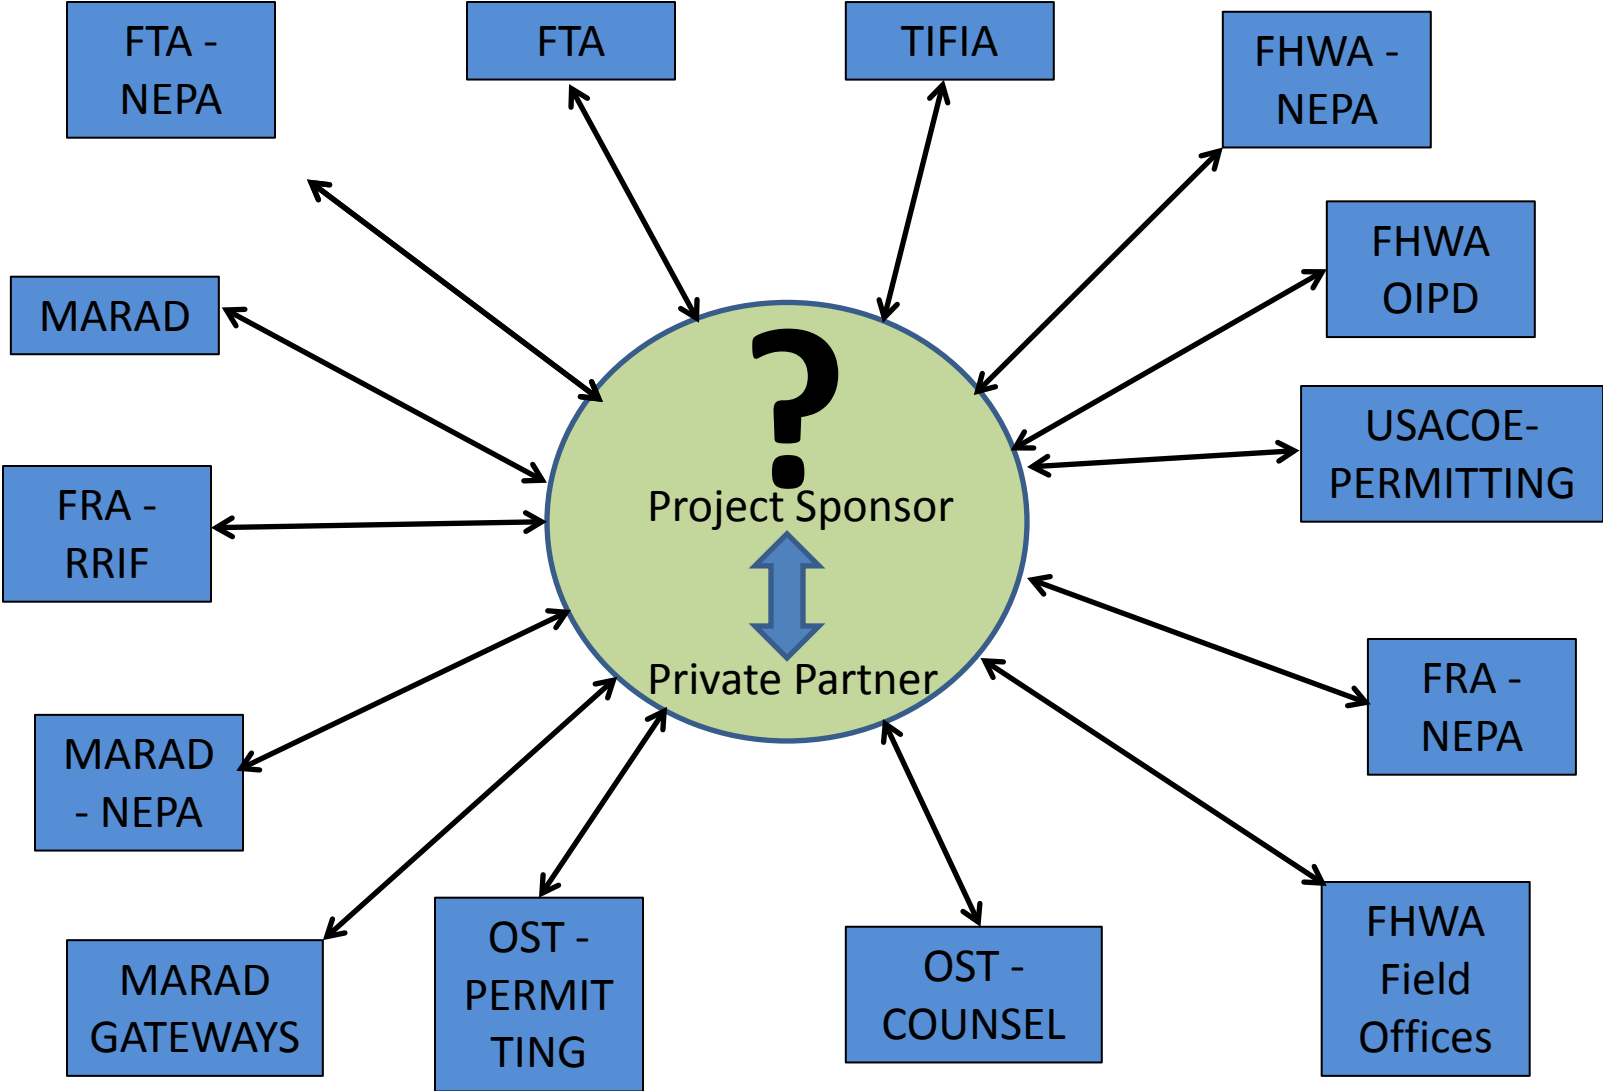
FTA - NEPA

FTA

TIFIA

FHWA - NEPA

FHWA OIPD

MARAD

USACOE-PERMITTING

?

Project Sponsor

Private Partner

FRA - RRIF

FRA - NEPA

MARAD - NEPA

MARAD GATEWAYS

OST - PERMIT TING

OST - COUNSEL

FHWA Field Offices